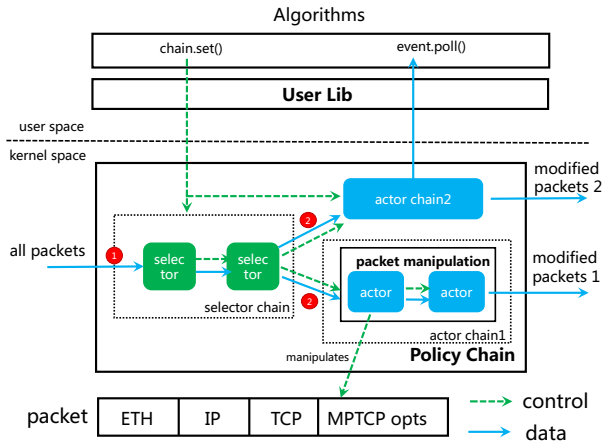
Algorithms

chain.set()

event.poll()

User Lib

user space

kernel space

modified packets 2

actor chain2

2

all packets

1

selector

selector

packet manipulation

modified packets 1

2

actor

actor

selector chain

actor chain1

manipulates

Policy Chain

packet

| ETH | IP | TCP | MPTCP opts |
|---|---|---|---|

control

data